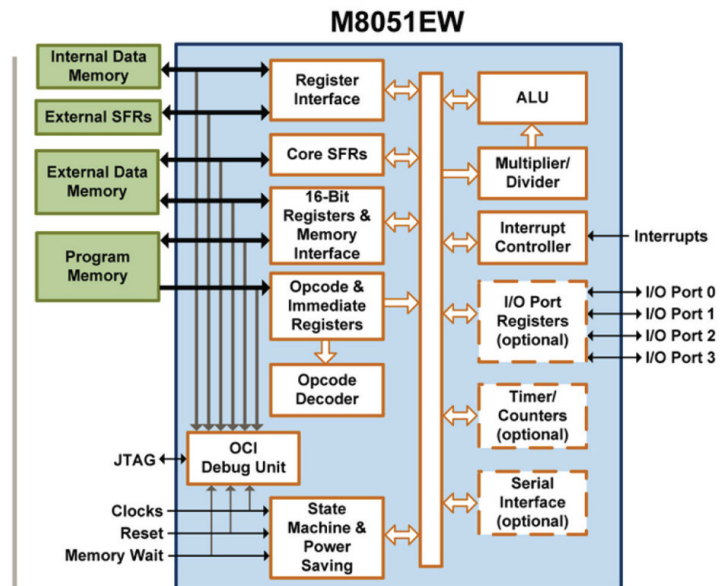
M8051EW

Internal Data Memory

External SFRs

External Data Memory

Program Memory

Register Interface

Core SFRs

16-Bit Registers & Memory Interface

Opcode & Immediate Registers

Opcode Decoder

ALU

Multiplier/ Divider

Interrupt Controller

Interrupts

I/O Port Registers (optional)

I/O Port 0

I/O Port 1

I/O Port 2

I/O Port 3

Timer/ Counters (optional)

Serial Interface (optional)

JTAG

OCI Debug Unit

Clocks

Reset

Memory Wait

State Machine & Power Saving